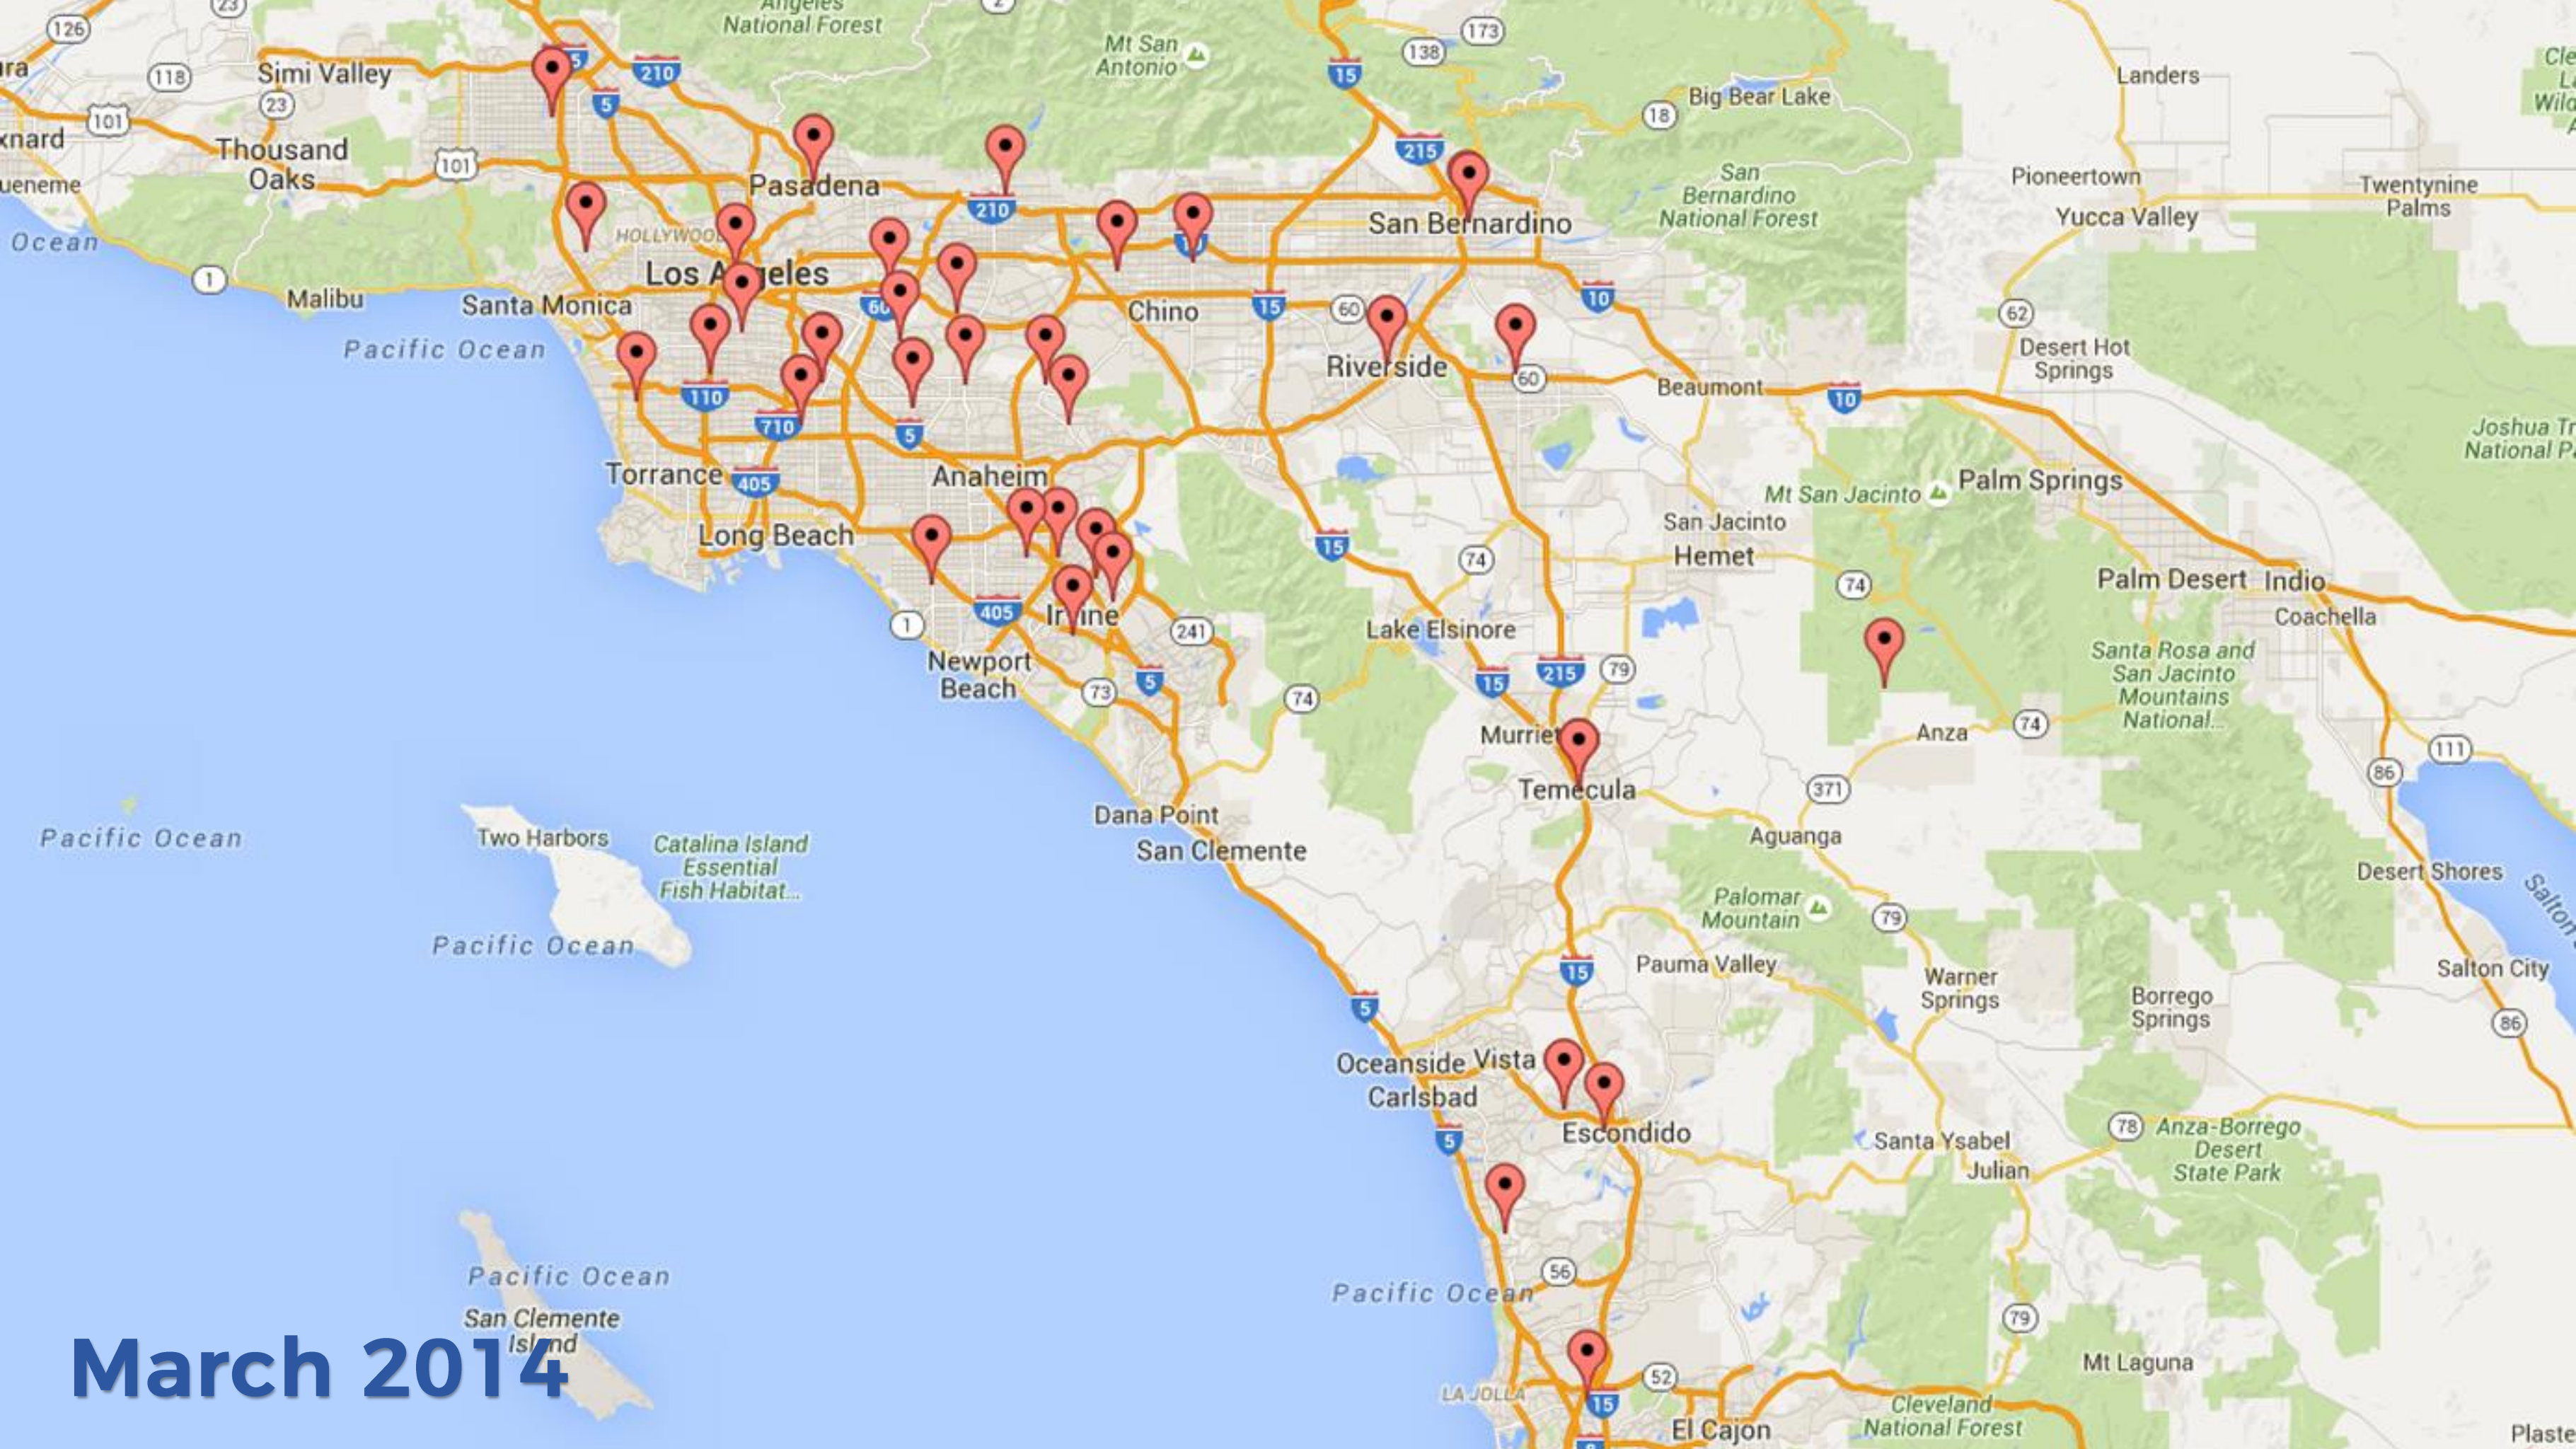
Angeles National Forest
Mt San Antonio
126
23
2
173
138
ura
118
Simi Valley
210
5
15
Landers
Cle
Wild
23
101
18
Big Bear Lake
xnard
Thousand Oaks
101
215
San Bernardino National Forest
Pioneertown
ueneme
Pasadena
Twentynine Palms
Ocean
HOLLYWOOD
210
10
San Bernardino
Yucca Valley
1
Los Angeles
Malibu
Santa Monica
60
Chino
15
60
10
62
Pacific Ocean
Riverside
Desert Hot Springs
110
60
Beaumont
10
710
5
Joshua Tr National P
Torrance
405
Anaheim
Mt San Jacinto
Palm Springs
Long Beach
San Jacinto
15
74
Hemet
Palm Desert
Indio
405
Irvine
74
Coachella
1
241
Lake Elsinore
Newport Beach
215
79
Santa Rosa and San Jacinto Mountains National...
5
73
74
Murrieta
Anza
74
111
86
Temecula
371
Pacific Ocean
Two Harbors
Catalina Island Essential Fish Habitat...
Dana Point
Aguanga
San Clemente
Desert Shores
Salton
Palomar Mountain
79
Pacific Ocean
Pauma Valley
15
Warner Springs
Salton City
5
Borrego Springs
86
Oceanside
Vista
Carlsbad
Escondido
78
Anza-Borrego Desert State Park
5
Santa Ysabel
Julian
Pacific Ocean
56
Pacific Ocean
San Clemente Island
79
Mt Laguna
March 2014
LA JOLLA
52
15
Cleveland National Forest
El Cajon
Plaste